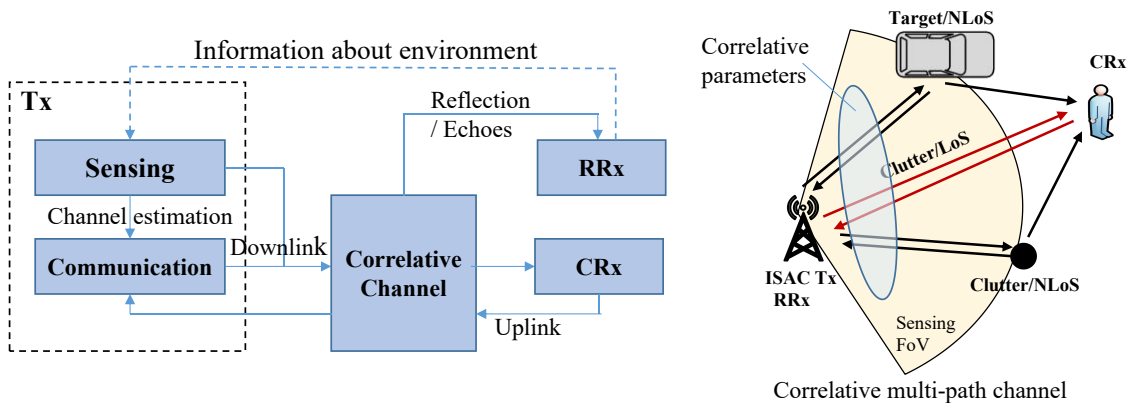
Information about environment

Tx

Sensing

Channel estimation

Communication

Downlink

Reflection / Echoes

RRx

Correlative Channel

CRx

Uplink

Correlative parameters

Target/NLoS

CRx

Clutter/LoS

ISAC Tx RRx

Clutter/NLoS

Sensing FoV

Correlative multi-path channel